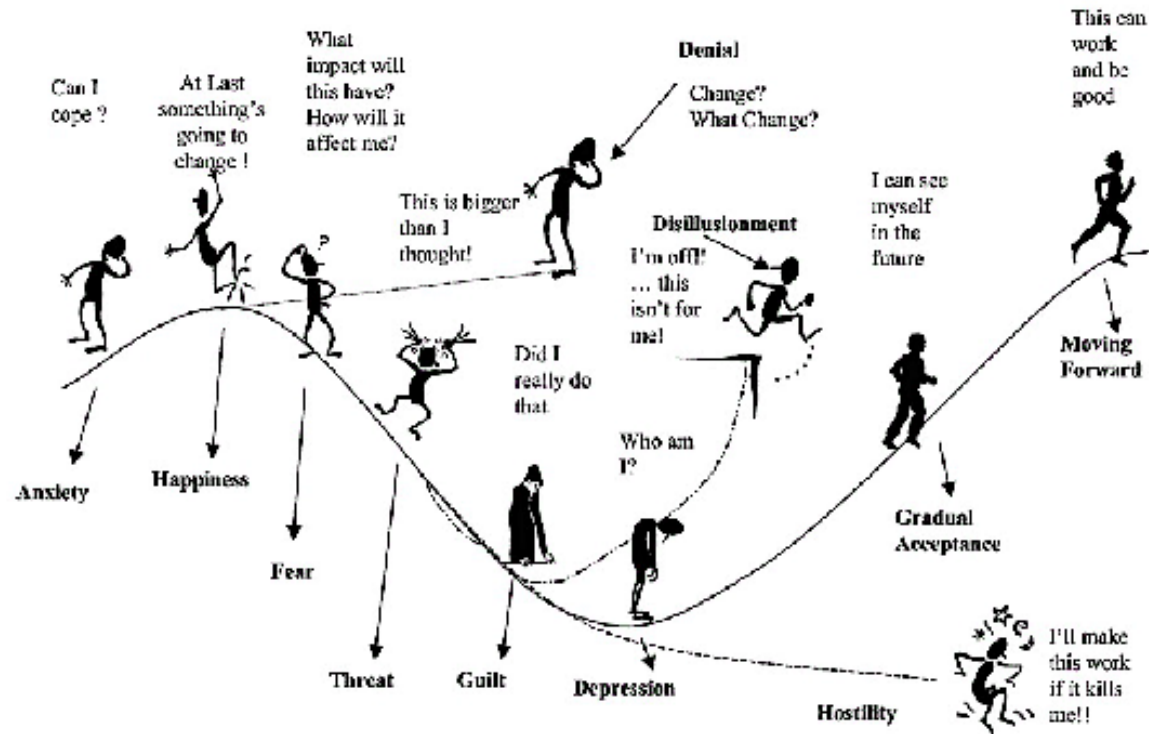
Can I cope ?

At Last something's going to change !

What impact will this have? How will it affect me?

Denial

Change? What Change?

This can work and be good

This is bigger than I thought!

Disillusionment

I'm off! ... this isn't for me!

I can see myself in the future

Did I really do that

Who am I?

Moving Forward

Anxiety

Happiness

Fear

Gradual Acceptance

Threat

Guilt

Depression

Hostility

I'll make this work if it kills me!!